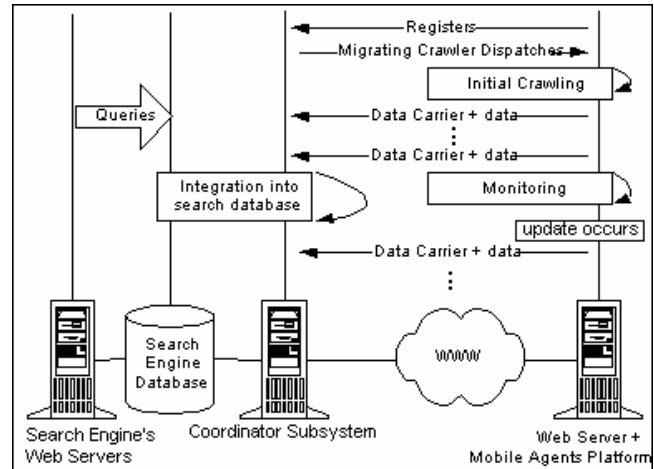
Registers
Migrating Crawler Dispatches
Initial Crawling
Queries
Data Carrier + data
⋮
Data Carrier + data
Integration into search database
Monitoring
update occurs
Data Carrier + data
⋮
Search Engine Database
WWW
Search Engine's Web Servers
Coordinator Subsystem
Web Server + Mobile Agents Platform